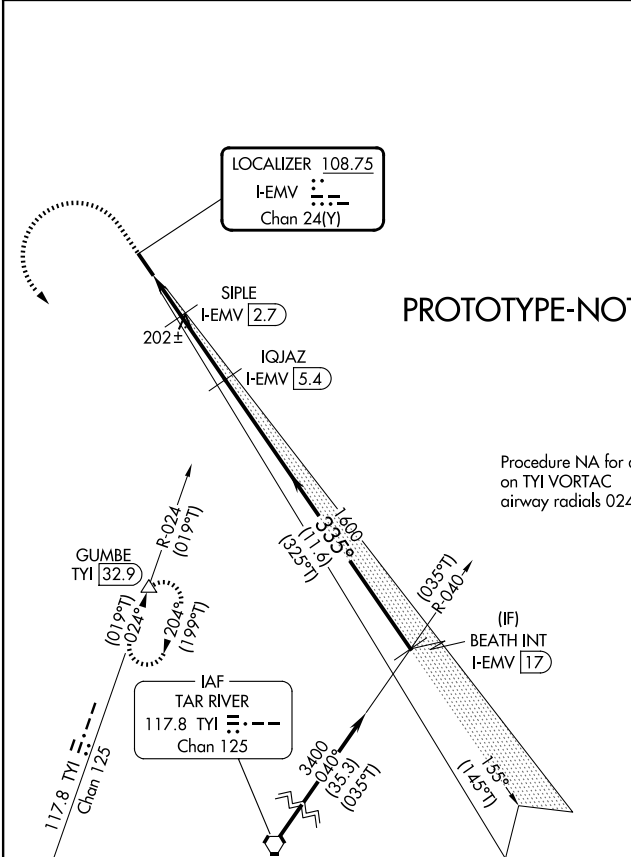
LOCALIZER 108.75
I-EMV
Chan 24(Y)

SIPLE
I-EMV 2.7
202±

IQJAZ
I-EMV 5.4

PROTOTYPE-NOT

Procedure NA for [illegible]
on TYI VORTAC
airway radials 024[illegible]

1600
335°
(11.6)
(325°T)

GUMBE
TYI 32.9

R-024
(019°T)

(019°T)
024°

204°
(199°T)

(035°T)
R-040

(IF)
BEATH INT
I-EMV 17

IAF
TAR RIVER
117.8 TYI
Chan 125

117.8 TYI
Chan 125

3400
040°
(35.3)
(035°T)

155°
(145°T)